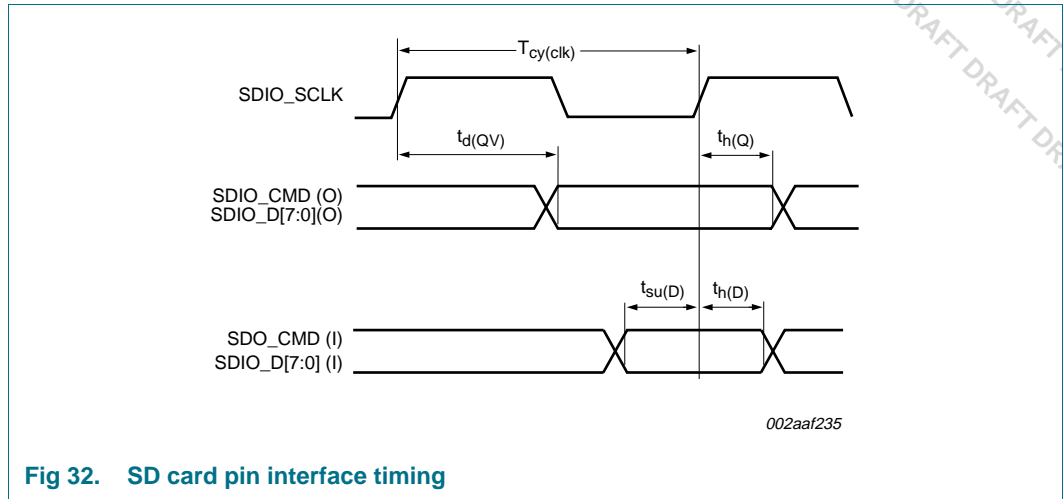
DRAFT DRAFT
DRAFT DRAFT DR

$T_{cy(clk)}$

SDIO_SCLK

$t_{d(QV)}$

$t_{h(Q)}$

SDIO_CMD (O)
SDIO_D[7:0](O)

$t_{su(D)}$

$t_{h(D)}$

SDO_CMD (I)
SDIO_D[7:0] (I)

002aaf235

Fig 32. SD card pin interface timing